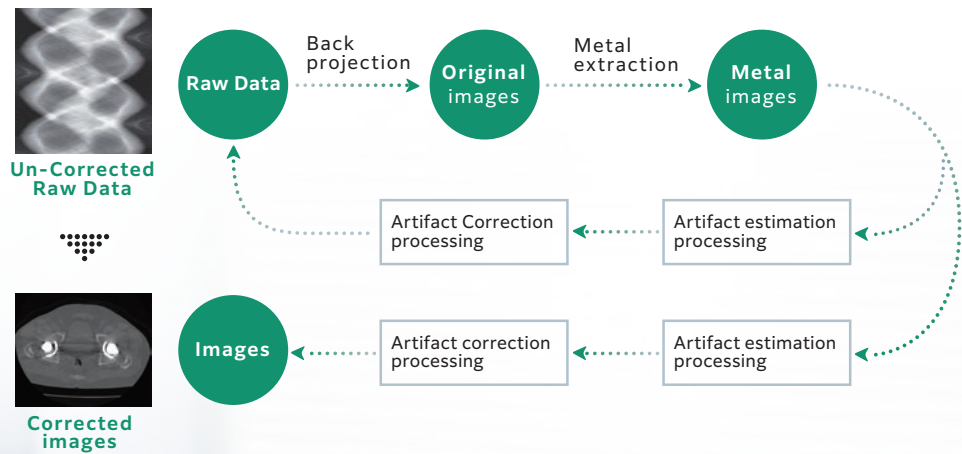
Un-Corrected Raw Data

Corrected images

Raw Data

Back projection

Original images

Metal extraction

Metal images

Artifact Correction processing

Artifact estimation processing

Images

Artifact correction processing

Artifact estimation processing